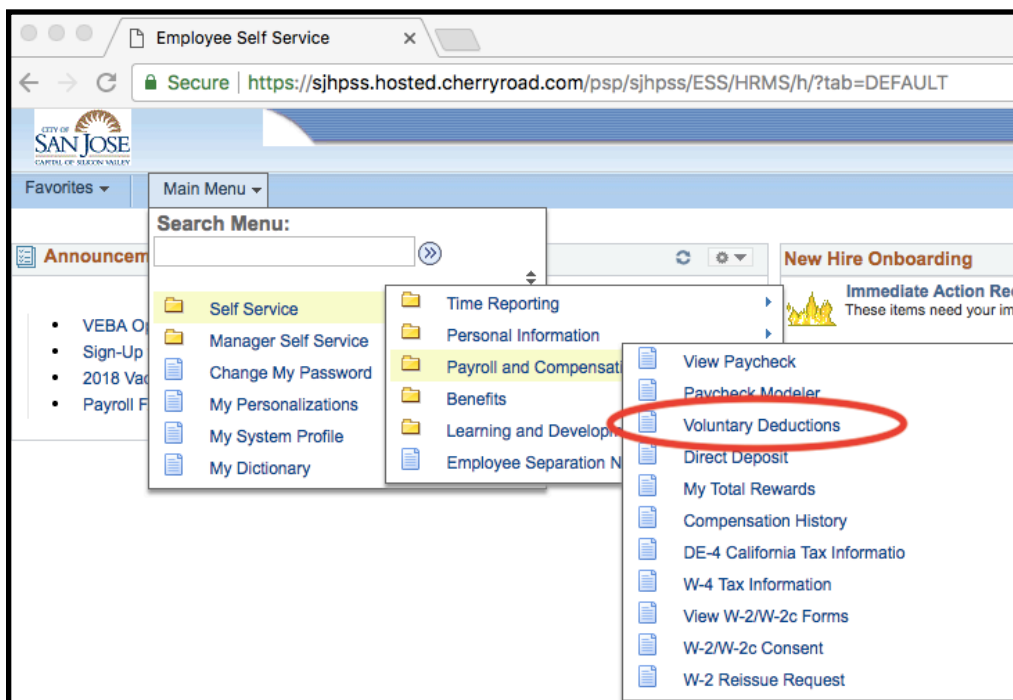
Employee Self Service ×

Secure | https://sjhpss.hosted.cherryroad.com/psp/sjhpss/ESS/HRMS/h/?tab=DEFAULT

CITY OF SAN JOSE CAPITAL OF SILICON VALLEY

Favorites ▾ Main Menu ▾

Search Menu:

Announcem

VEBA Op
Sign-Up
2018 Vac
Payroll F

Self Service
Manager Self Service
Change My Password
My Personalizations
My System Profile
My Dictionary

Time Reporting
Personal Information
Payroll and Compensati
Benefits
Learning and Develop
Employee Separation N

View Paycheck
Paycheck Modeler
Voluntary Deductions
Direct Deposit
My Total Rewards
Compensation History
DE-4 California Tax Informatio
W-4 Tax Information
View W-2/W-2c Forms
W-2/W-2c Consent
W-2 Reissue Request

New Hire Onboarding
Immediate Action Re
These items need your im